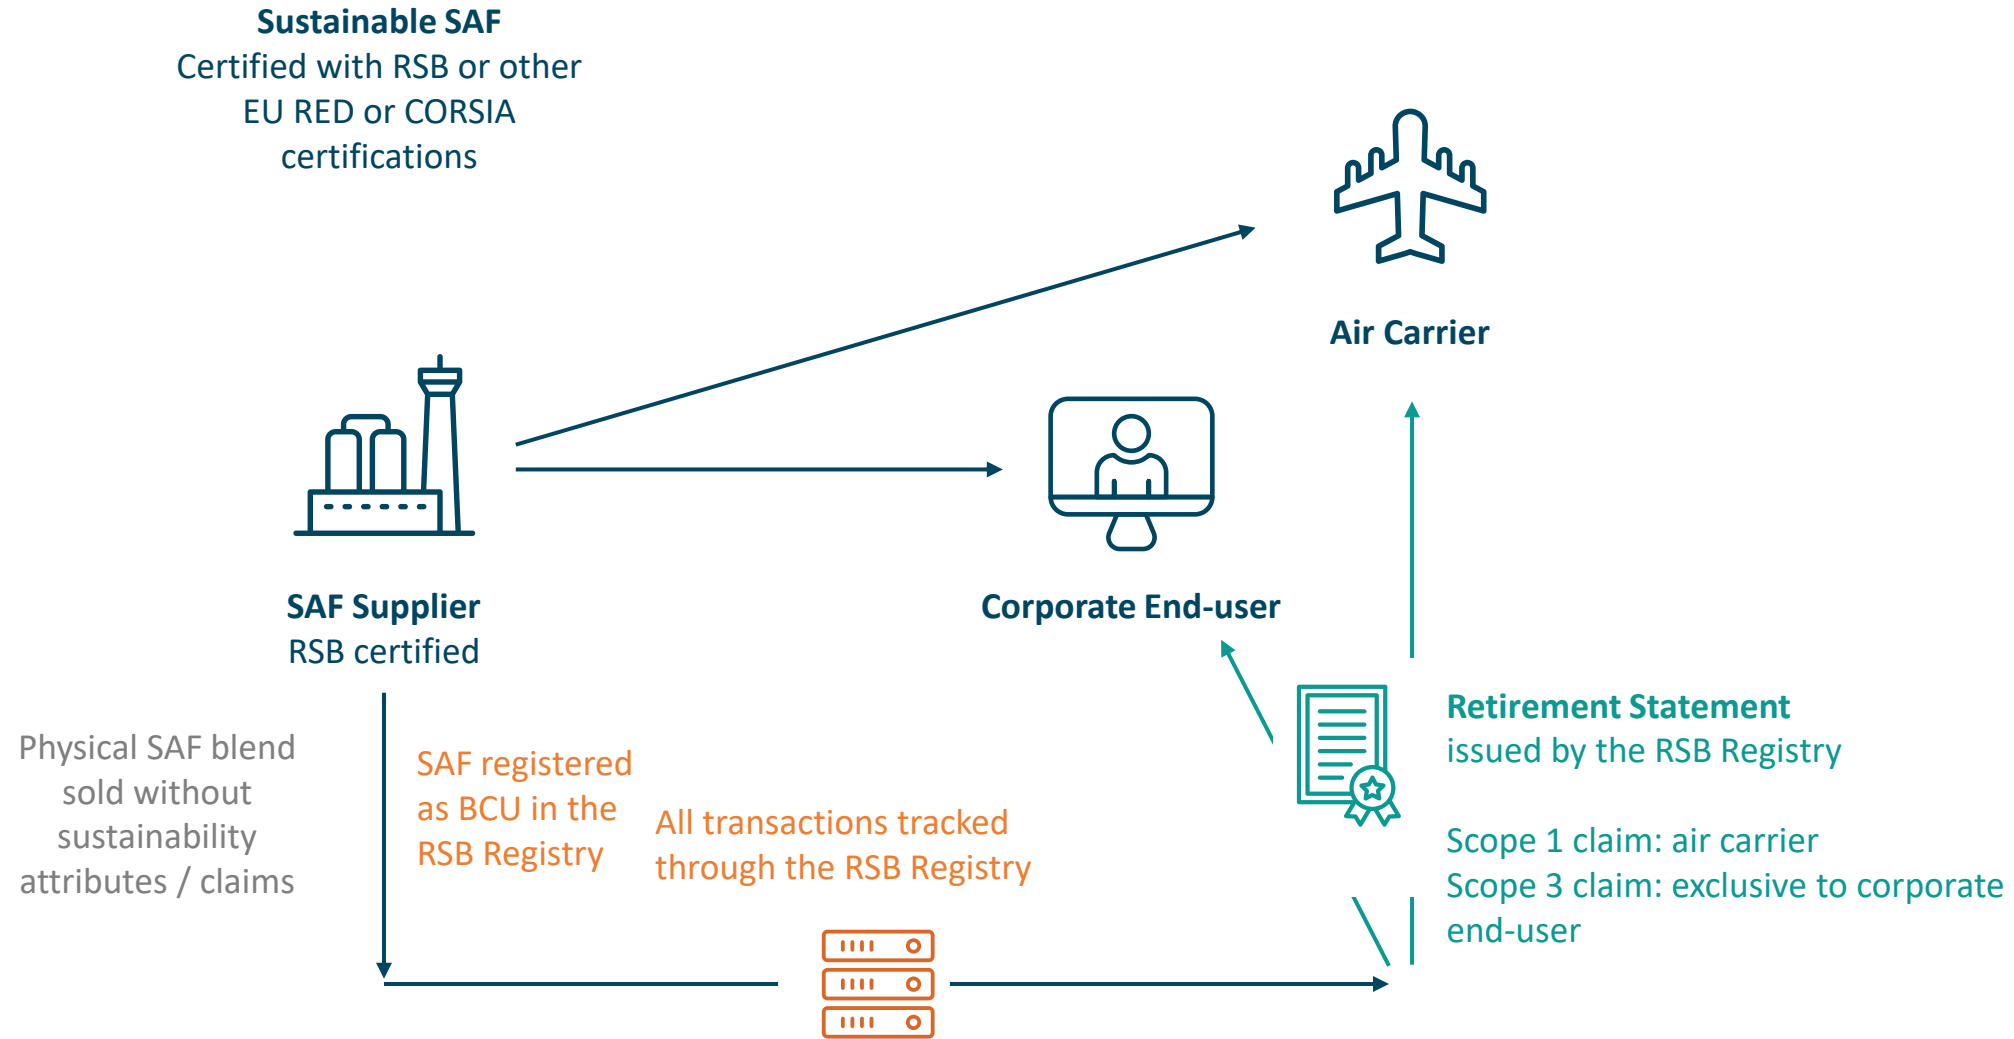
Sustainable SAF
Certified with RSB or other EU RED or CORSIA certifications

Air Carrier

SAF Supplier
RSB certified

Corporate End-user

Physical SAF blend sold without sustainability attributes / claims

SAF registered as BCU in the RSB Registry

All transactions tracked through the RSB Registry

Retirement Statement
issued by the RSB Registry

Scope 1 claim: air carrier
Scope 3 claim: exclusive to corporate end-user